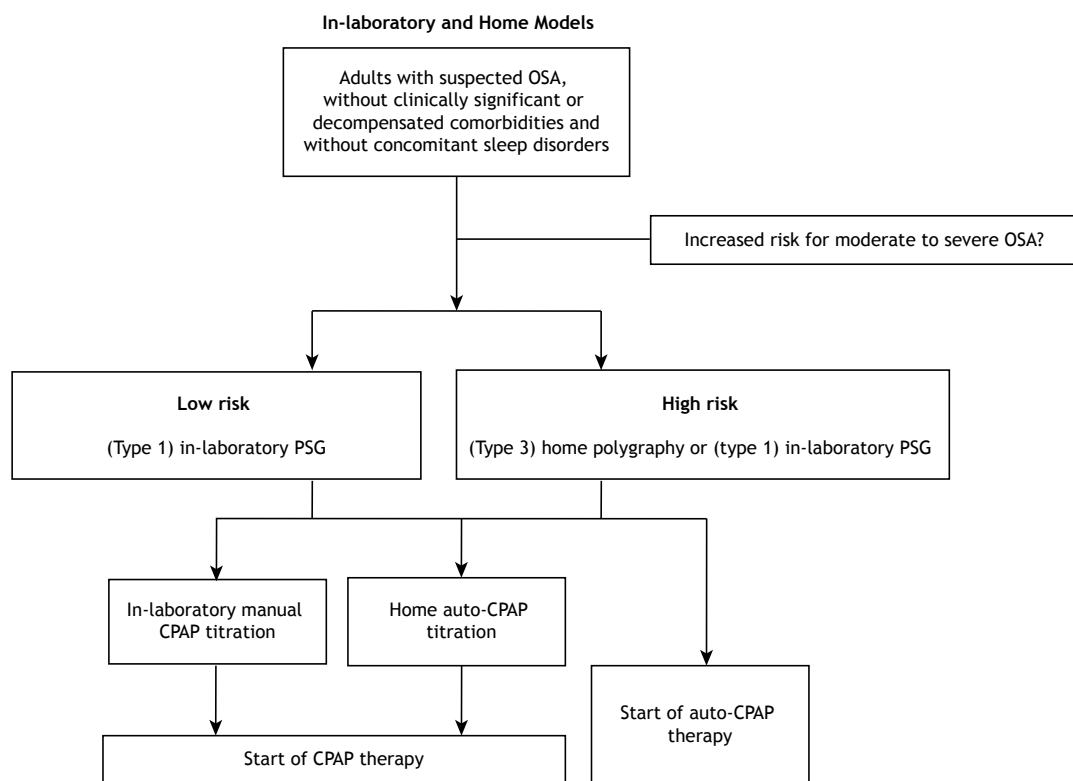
In-laboratory and Home Models

Adults with suspected OSA, without clinically significant or decompensated comorbidities and without concomitant sleep disorders

Increased risk for moderate to severe OSA?

Low risk

(Type 1) in-laboratory PSG

High risk

(Type 3) home polygraphy or (type 1) in-laboratory PSG

In-laboratory manual CPAP titration

Home auto-CPAP titration

Start of auto-CPAP therapy

Start of CPAP therapy